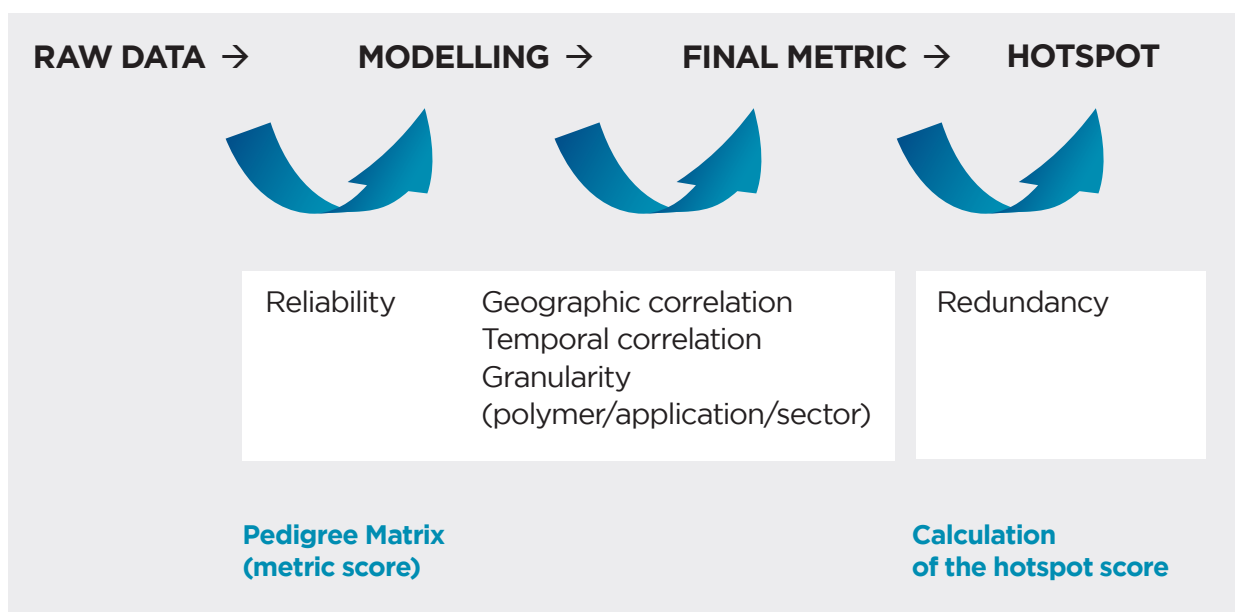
RAW DATA → MODELLING → FINAL METRIC → HOTSPOT

Reliability

Geographic correlation
Temporal correlation
Granularity
(polymer/application/sector)

Redundancy

Pedigree Matrix
(metric score)

Calculation
of the hotspot score